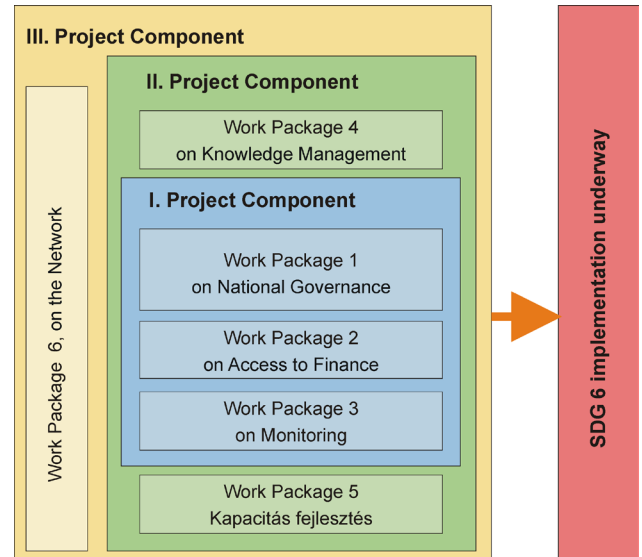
III. Project Component

Work Package 6, on the Network

II. Project Component

Work Package 4 on Knowledge Management

I. Project Component

Work Package 1 on National Governance

Work Package 2 on Access to Finance

Work Package 3 on Monitoring

Work Package 5 Kapacitás fejlesztés

SDG 6 implementation underway